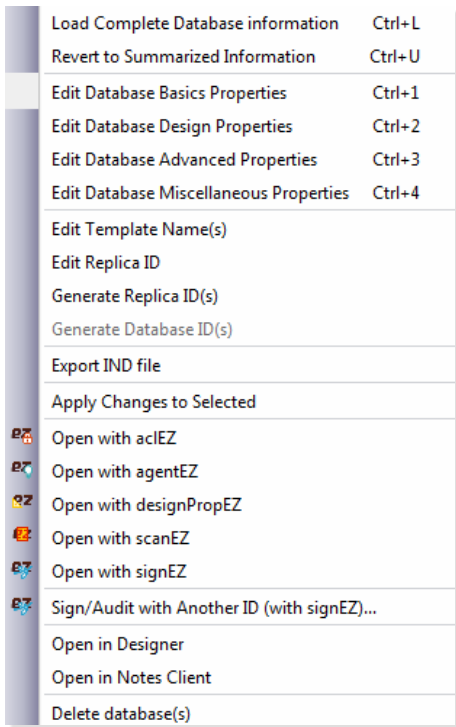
| | |
|---|---|
| Load Complete Database information | Ctrl+L |
| Revert to Summarized Information | Ctrl+U |
| Edit Database Basics Properties | Ctrl+1 |
| Edit Database Design Properties | Ctrl+2 |
| Edit Database Advanced Properties | Ctrl+3 |
| Edit Database Miscellaneous Properties | Ctrl+4 |
| Edit Template Name(s) | |
| Edit Replica ID | |
| Generate Replica ID(s) | |
| Generate Database ID(s) | |
| Export IND file | |
| Apply Changes to Selected | |
| Open with aclEZ | |
| Open with agentEZ | |
| Open with designPropEZ | |
| Open with scanEZ | |
| Open with signEZ | |
| Sign/Audit with Another ID (with signEZ)... | |
| Open in Designer | |
| Open in Notes Client | |
| Delete database(s) | |